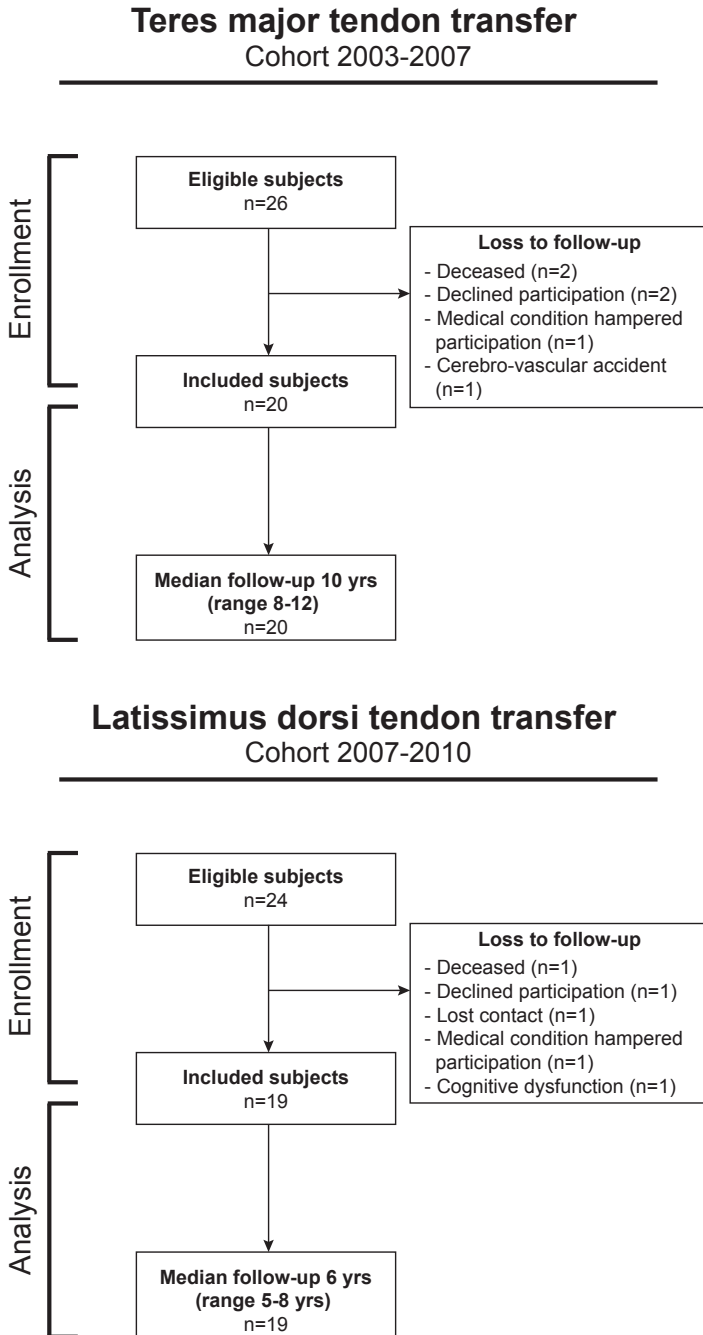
**Teres major tendon transfer**
Cohort 2003-2007

Enrollment

**Eligible subjects**
n=26

**Loss to follow-up**
- Deceased (n=2)
- Declined participation (n=2)
- Medical condition hampered participation (n=1)
- Cerebro-vascular accident (n=1)

**Included subjects**
n=20

Analysis

**Median follow-up 10 yrs (range 8-12)**
n=20

**Latissimus dorsi tendon transfer**
Cohort 2007-2010

Enrollment

**Eligible subjects**
n=24

**Loss to follow-up**
- Deceased (n=1)
- Declined participation (n=1)
- Lost contact (n=1)
- Medical condition hampered participation (n=1)
- Cognitive dysfunction (n=1)

**Included subjects**
n=19

Analysis

**Median follow-up 6 yrs (range 5-8 yrs)**
n=19